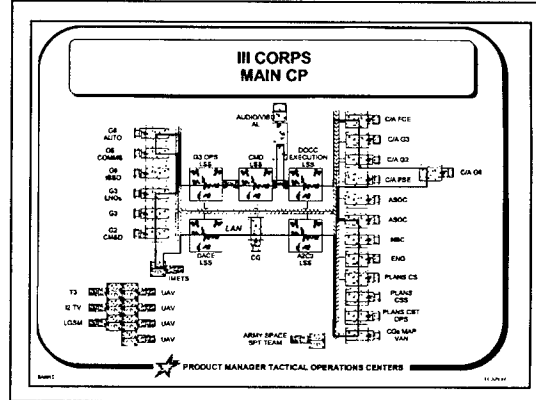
III CORPS
MAIN CP

G6 AUTO
G6 COMMS
G6 IRBO
G3 LNOs
G3
G2 CM&D

G3 OPS LSS
CMD LSS
DOCC EXECUTION LSS
AUDIO/VIDEO AL

LAN

DACE LSS
CG
ACE LSS

IMETS

T3
I2 TV
LGSM
UAV
UAV
UAV
UAV

C/A FCE
C/A G3
C/A G2
C/A FSE
C/A G4
ASOC
ASOC
NBC
ENG
PLANS CS
PLANS CSS
PLANS CST OPS
COs MAP VAN

ARMY SPACE SPT TEAM

PRODUCT MANAGER TACTICAL OPERATIONS CENTERS

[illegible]
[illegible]